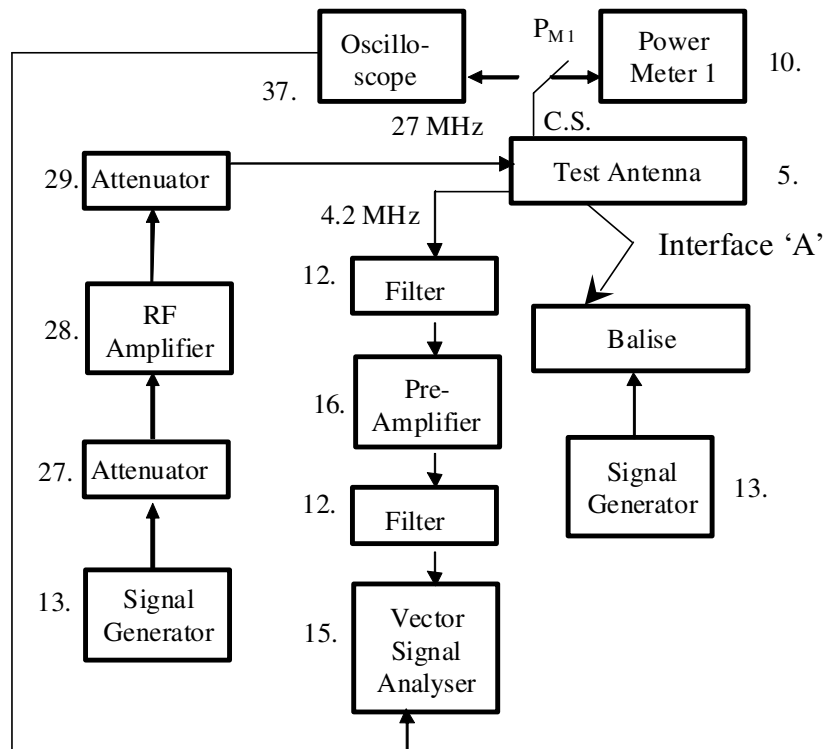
Oscilloscope

37.

$P_{M1}$

Power Meter 1

10.

27 MHz

C.S.

29. Attenuator

Test Antenna

5.

4.2 MHz

Interface 'A'

12. Filter

28. RF Amplifier

Balise

16. Pre-Amplifier

27. Attenuator

Signal Generator

13.

12. Filter

13. Signal Generator

15. Vector Signal Analyser